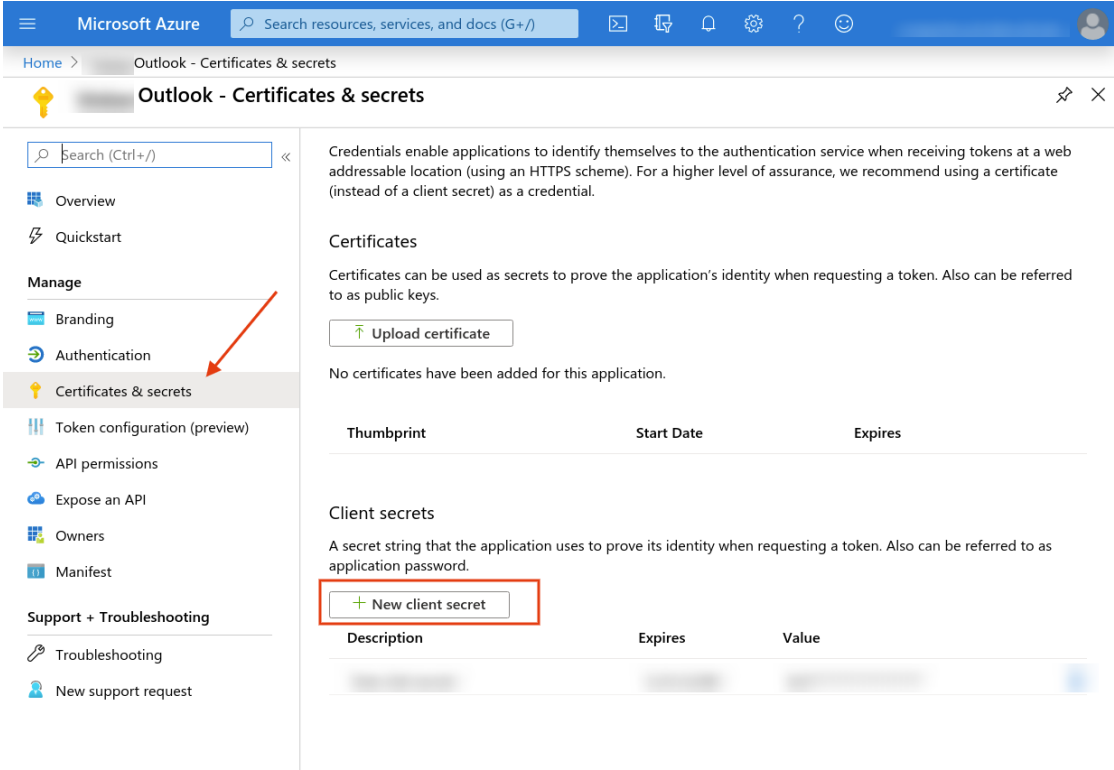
Microsoft Azure
Search resources, services, and docs (G+/)

Home > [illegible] Outlook - Certificates & secrets

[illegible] Outlook - Certificates & secrets

Search (Ctrl+/)
«

Overview
Quickstart

Manage
Branding
Authentication
Certificates & secrets
Token configuration (preview)
API permissions
Expose an API
Owners
Manifest

Support + Troubleshooting
Troubleshooting
New support request

Credentials enable applications to identify themselves to the authentication service when receiving tokens at a web addressable location (using an HTTPS scheme). For a higher level of assurance, we recommend using a certificate (instead of a client secret) as a credential.

Certificates

Certificates can be used as secrets to prove the application's identity when requesting a token. Also can be referred to as public keys.

Upload certificate

No certificates have been added for this application.

| Thumbprint | Start Date | Expires |
|---|---|---|

Client secrets

A secret string that the application uses to prove its identity when requesting a token. Also can be referred to as application password.

New client secret

| Description | Expires | Value |
|---|---|---|
| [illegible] | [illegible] | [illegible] |